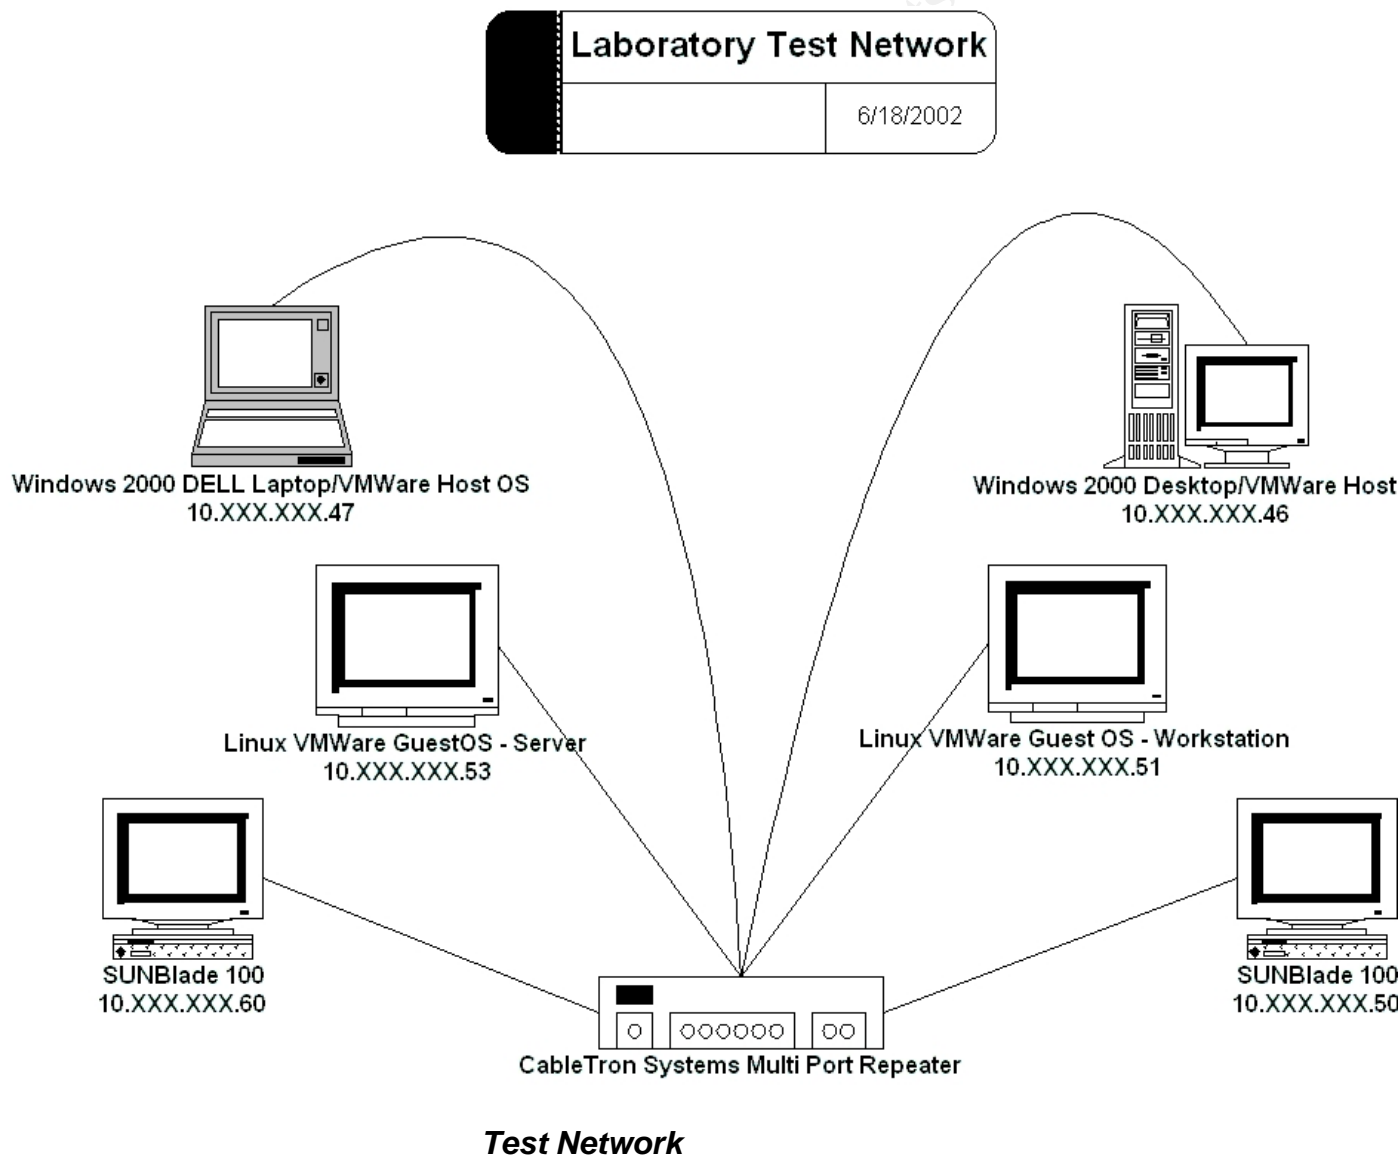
Laboratory Test Network

6/18/2002

Windows 2000 DELL Laptop/VMWare Host OS
10.XXX.XXX.47

Windows 2000 Desktop/VMWare Host
10.XXX.XXX.46

Linux VMWare GuestOS - Server
10.XXX.XXX.53

Linux VMWare Guest OS - Workstation
10.XXX.XXX.51

SUNBlade 100
10.XXX.XXX.60

SUNBlade 100
10.XXX.XXX.50

CableTron Systems Multi Port Repeater

Test Network